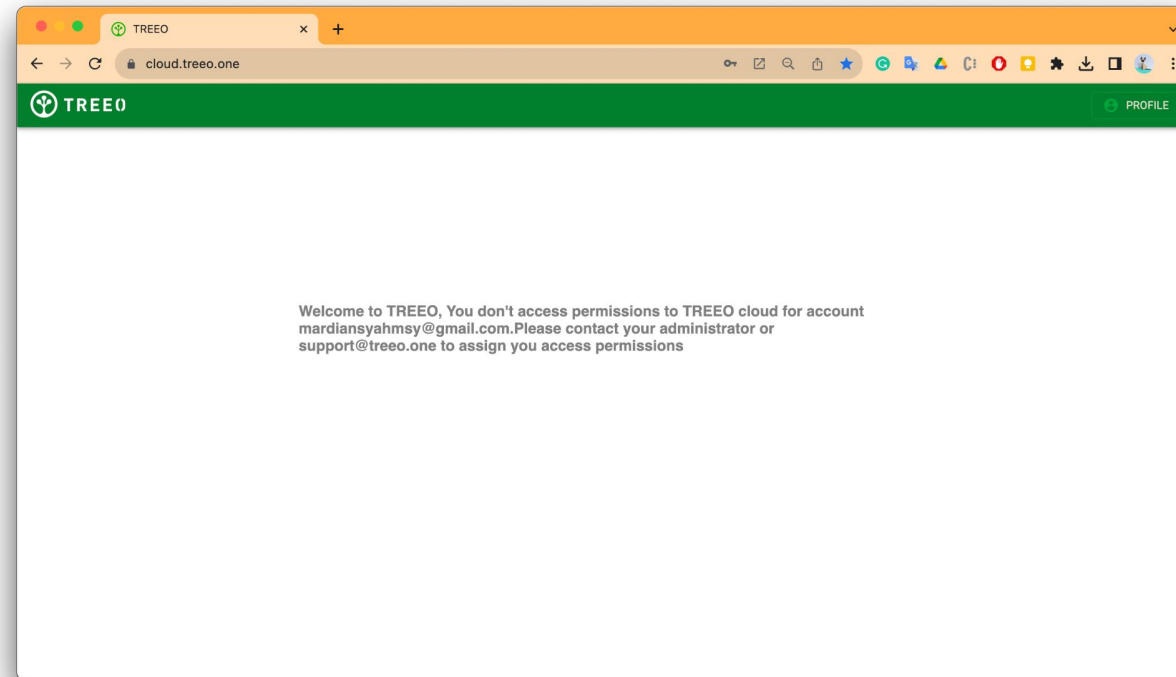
TREEO
×
+
cloud.treeo.one
TREEO
PROFILE

Welcome to TREEO, You don't access permissions to TREEO cloud for account mardiansyahmsy@gmail.com.Please contact your administrator or support@treeo.one to assign you access permissions